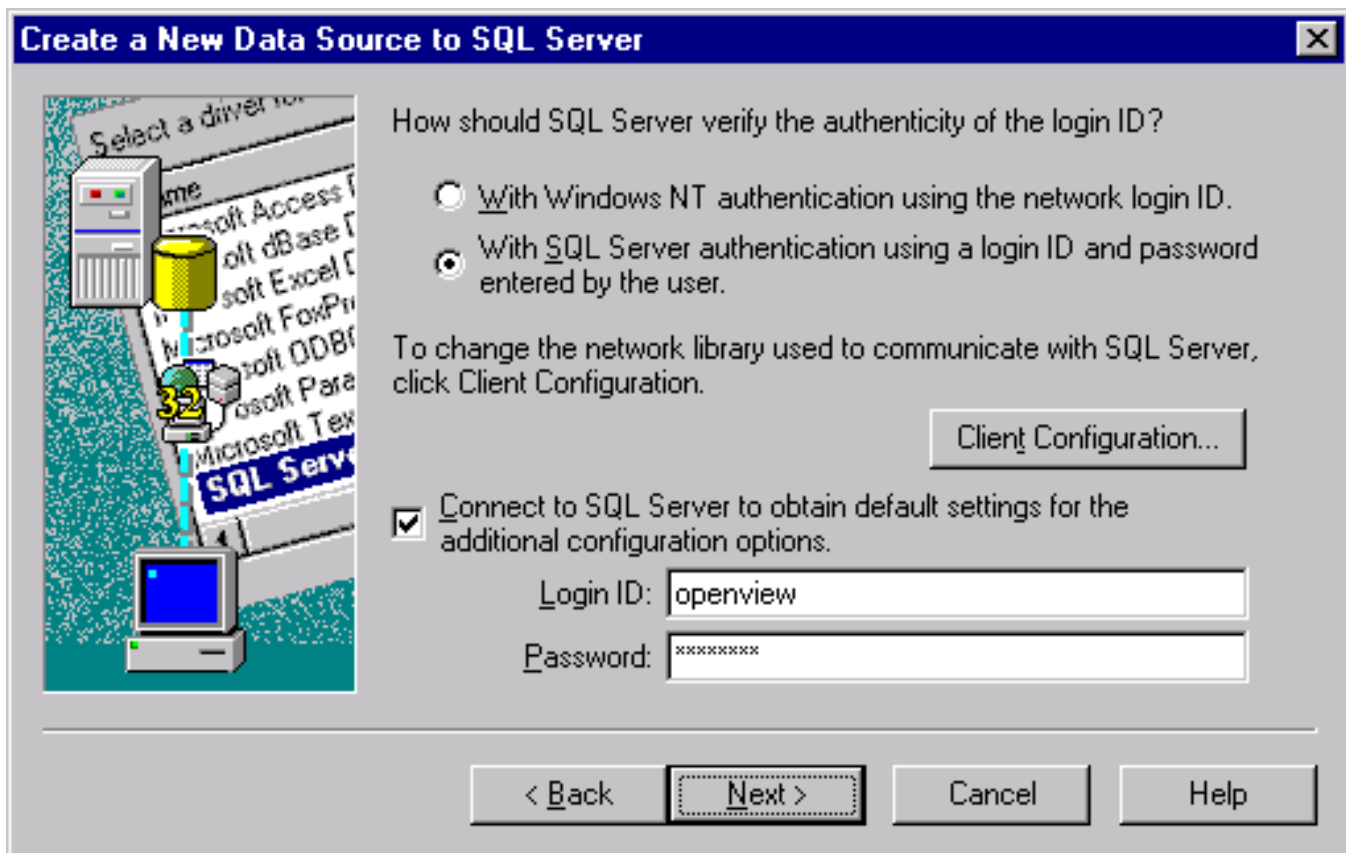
Create a New Data Source to SQL Server

Select a driver for
Name
Microsoft Access D
Microsoft dBase D
Microsoft Excel D
Microsoft FoxPr
Microsoft ODBC
Microsoft Para
Microsoft Tex
SQL Serv

32

How should SQL Server verify the authenticity of the login ID?

With Windows NT authentication using the network login ID.

With SQL Server authentication using a login ID and password entered by the user.

To change the network library used to communicate with SQL Server, click Client Configuration.

Client Configuration...

Connect to SQL Server to obtain default settings for the additional configuration options.

Login ID: openview

Password: ********

< Back

Next >

Cancel

Help